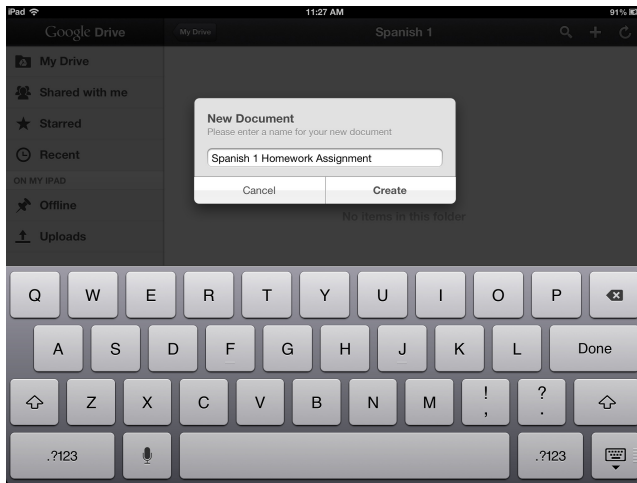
iPad
11:27 AM
91%

Google Drive
My Drive
Spanish 1

My Drive
Shared with me
Starred
Recent
ON MY IPAD
Offline
Uploads

New Document
Please enter a name for your new document
Spanish 1 Homework Assignment
Cancel
Create

No items in this folder

Q W E R T Y U I O P
A S D F G H J K L Done
Z X C V B N M ! , ? .
.?123 .?123